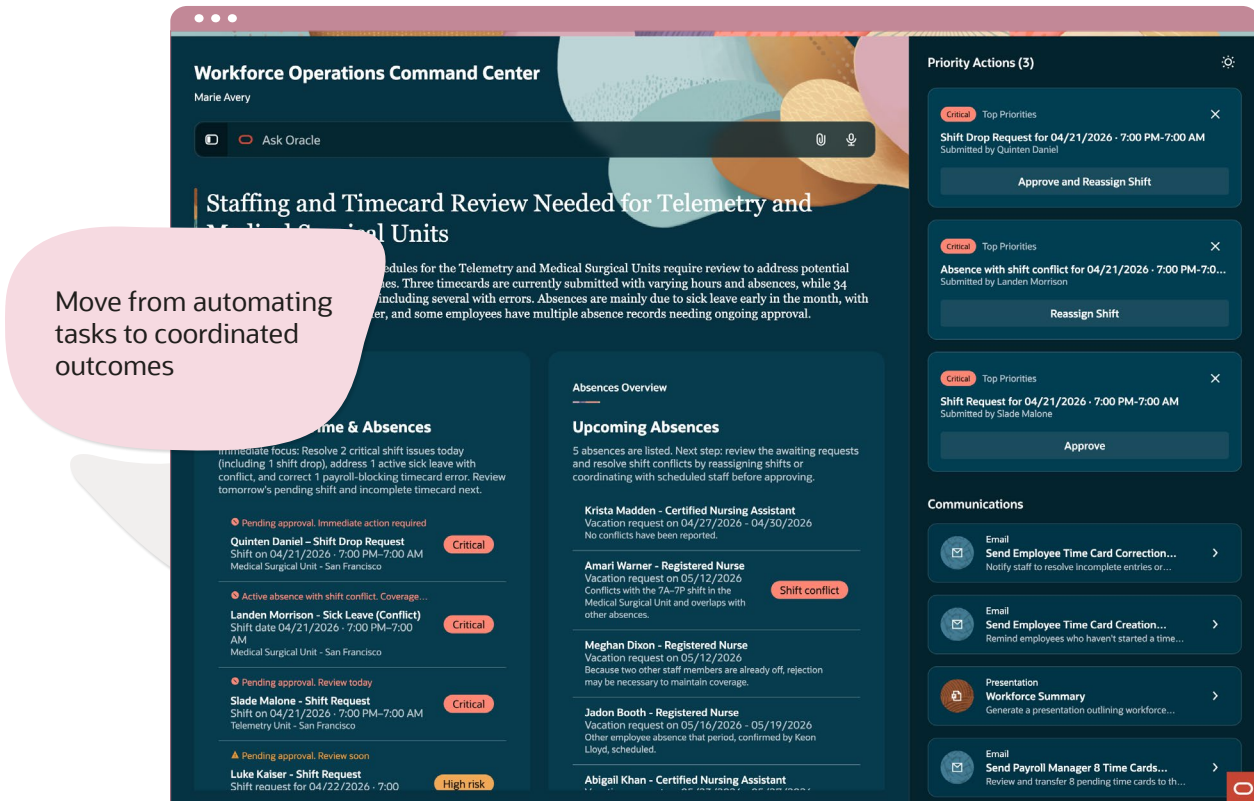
Workforce Operations Command Center
Marie Avery

Ask Oracle

Staffing and Timecard Review Needed for Telemetry and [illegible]

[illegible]edules for the Telemetry and Medical Surgical Units require review to address potential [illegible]es. Three timecards are currently submitted with varying hours and absences, while 34 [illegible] including several with errors. Absences are mainly due to sick leave early in the month, with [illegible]er, and some employees have multiple absence records needing ongoing approval.

Move from automating tasks to coordinated outcomes

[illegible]me & Absences

Immediate focus: Resolve 2 critical shift issues today (including 1 shift drop), address 1 active sick leave with conflict, and correct 1 payroll-blocking timecard error. Review tomorrow's pending shift and incomplete timecard next.

Pending approval. Immediate action required
Quinten Daniel - Shift Drop Request
Shift on 04/21/2026 · 7:00 PM–7:00 AM
Medical Surgical Unit · San Francisco
Critical

Active absence with shift conflict. Coverage...
Landen Morrison - Sick Leave (Conflict)
Shift date 04/21/2026 · 7:00 PM–7:00 AM
Medical Surgical Unit · San Francisco
Critical

Pending approval. Review today
Slade Malone - Shift Request
Shift on 04/21/2026 · 7:00 PM–7:00 AM
Telemetry Unit · San Francisco
Critical

Pending approval. Review soon
Luke Kaiser - Shift Request
Shift request for 04/22/2026 · 7:00
High risk

Absences Overview

Upcoming Absences

5 absences are listed. Next step: review the awaiting requests and resolve shift conflicts by reassigning shifts or coordinating with scheduled staff before approving.

Krista Madden - Certified Nursing Assistant
Vacation request on 04/27/2026 - 04/30/2026
No conflicts have been reported.

Amari Warner - Registered Nurse
Vacation request on 05/12/2026
Conflicts with the 7A–7P shift in the Medical Surgical Unit and overlaps with other absences.
Shift conflict

Meghan Dixon - Registered Nurse
Vacation request on 05/12/2026
Because two other staff members are already off, rejection may be necessary to maintain coverage.

Jadon Booth - Registered Nurse
Vacation request on 05/16/2026 - 05/19/2026
Other employee absence that period, confirmed by Keon Lloyd, scheduled.

Abigail Khan - Certified Nursing Assistant

Priority Actions (3)

Critical Top Priorities
Shift Drop Request for 04/21/2026 · 7:00 PM-7:00 AM
Submitted by Quinten Daniel
Approve and Reassign Shift

Critical Top Priorities
Absence with shift conflict for 04/21/2026 · 7:00 PM-7:0...
Submitted by Landen Morrison
Reassign Shift

Critical Top Priorities
Shift Request for 04/21/2026 · 7:00 PM-7:00 AM
Submitted by Slade Malone
Approve

Communications

Email
Send Employee Time Card Correction...
Notify staff to resolve incomplete entries or...

Email
Send Employee Time Card Creation...
Remind employees who haven't started a time...

Presentation
Workforce Summary
Generate a presentation outlining workforce...

Email
Send Payroll Manager 8 Time Cards...
Review and transfer 8 pending time cards to th...